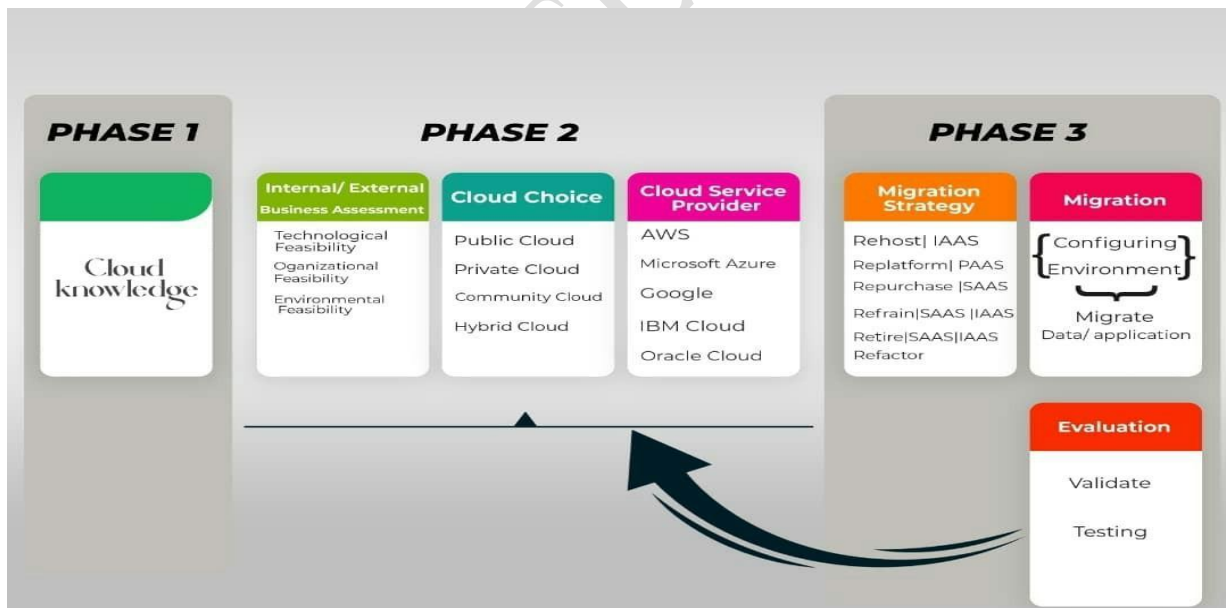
PHASE 1

Cloud knowledge

PHASE 2

Internal/ External Business Assessment

Technological Feasibility
Oganizational Feasibility
Environmental Feasibility

Cloud Choice

Public Cloud
Private Cloud
Community Cloud
Hybrid Cloud

Cloud Service Provider

AWS
Microsoft Azure
Google
IBM Cloud
Oracle Cloud

PHASE 3

Migration Strategy

Rehost| IAAS
Replatform| PAAS
Repurchase |SAAS
Refrain|SAAS |IAAS
Retire|SAAS|IAAS
Refactor

Migration

Configuring Environment
Migrate
Data/ application

Evaluation

Validate
Testing